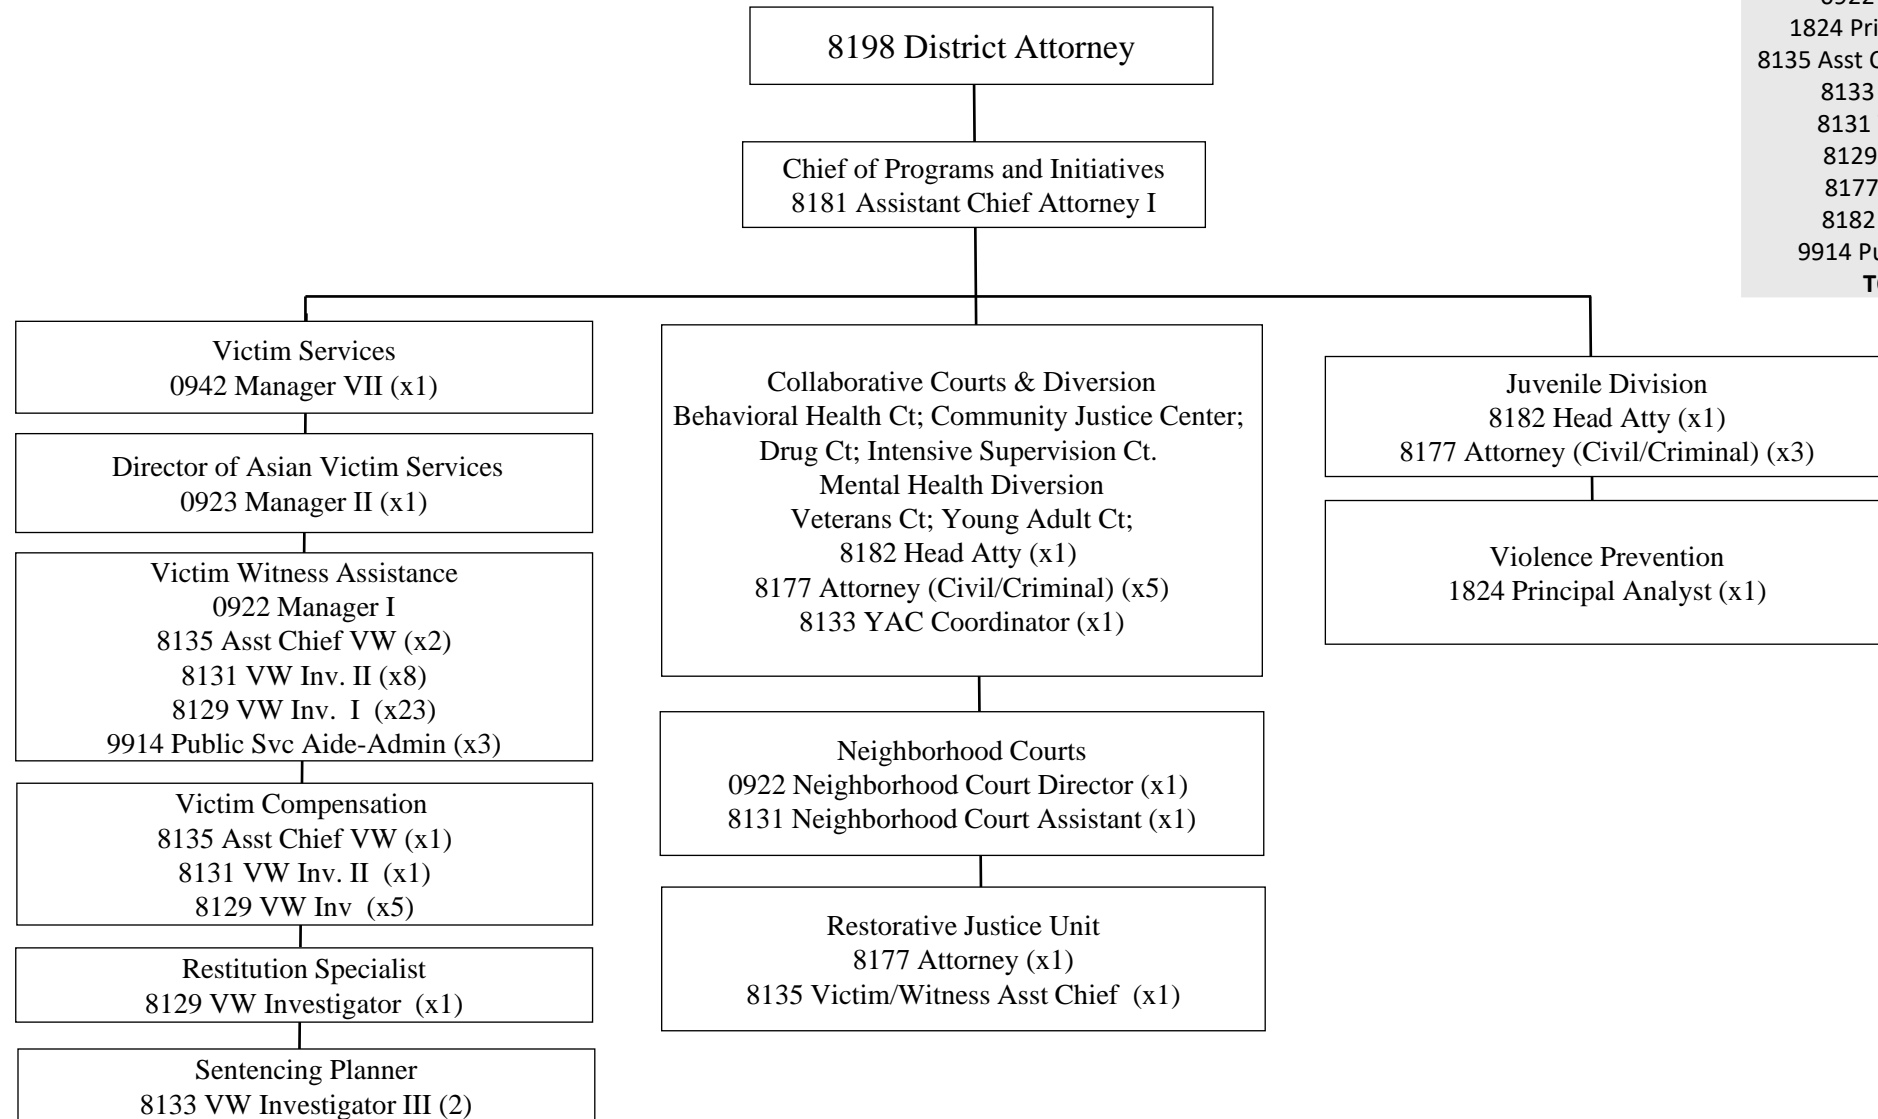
8198 District Attorney

Chief of Programs and Initiatives
8181 Assistant Chief Attorney I

Victim Services
0942 Manager VII (x1)

Director of Asian Victim Services
0923 Manager II (x1)

Victim Witness Assistance
0922 Manager I
8135 Asst Chief VW (x2)
8131 VW Inv. II (x8)
8129 VW Inv. I (x23)
9914 Public Svc Aide-Admin (x3)

Victim Compensation
8135 Asst Chief VW (x1)
8131 VW Inv. II (x1)
8129 VW Inv (x5)

Restitution Specialist
8129 VW Investigator (x1)

Sentencing Planner
8133 VW Investigator III (2)

Collaborative Courts & Diversion
Behavioral Health Ct; Community Justice Center;
Drug Ct; Intensive Supervision Ct.
Mental Health Diversion
Veterans Ct; Young Adult Ct;
8182 Head Atty (x1)
8177 Attorney (Civil/Criminal) (x5)
8133 YAC Coordinator (x1)

Neighborhood Courts
0922 Neighborhood Court Director (x1)
8131 Neighborhood Court Assistant (x1)

Restorative Justice Unit
8177 Attorney (x1)
8135 Victim/Witness Asst Chief (x1)

Juvenile Division
8182 Head Atty (x1)
8177 Attorney (Civil/Criminal) (x3)

Violence Prevention
1824 Principal Analyst (x1)

0922 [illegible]
1824 Pri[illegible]
8135 Asst C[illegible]
8133 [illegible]
8131 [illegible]
8129 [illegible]
8177 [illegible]
8182 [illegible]
9914 Pu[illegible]
To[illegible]